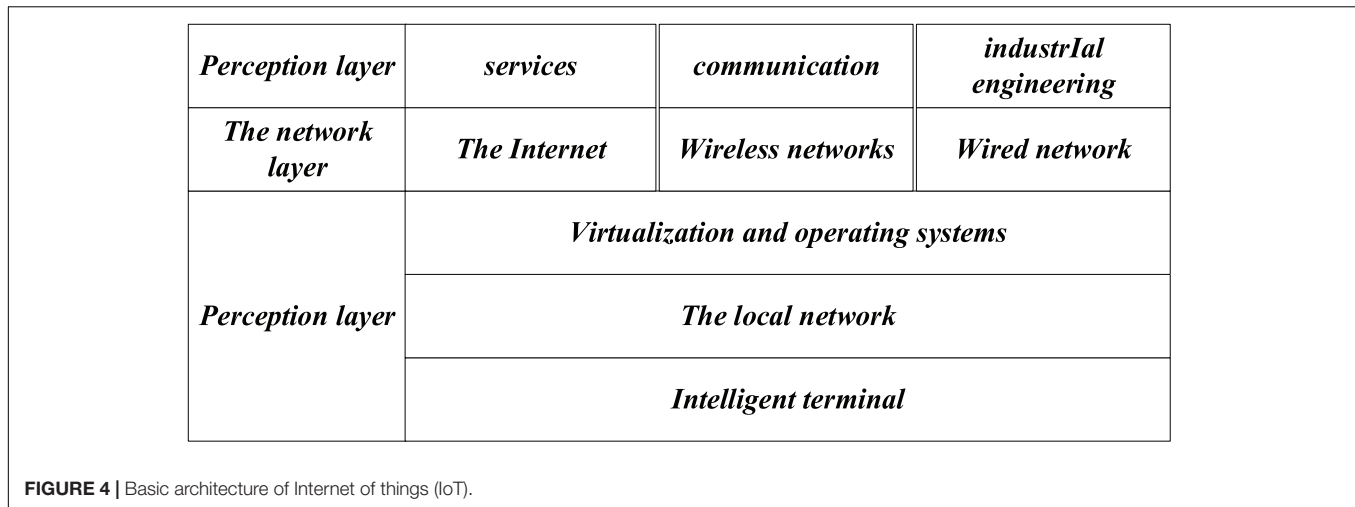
| Perception layer | services | communication | industrIal engineering |
|---|---|---|---|
| The network layer | The Internet | Wireless networks | Wired network |
| Perception layer | Virtualization and operating systems | | |
| | The local network | | |
| | Intelligent terminal | | |

FIGURE 4 | Basic architecture of Internet of things (IoT).